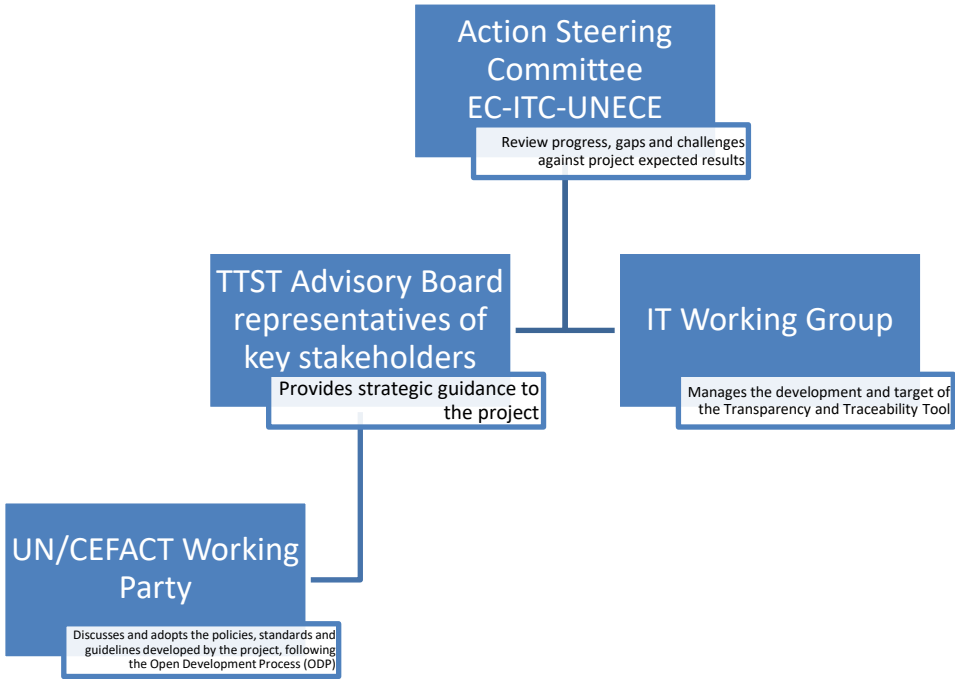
Action Steering Committee EC-ITC-UNECE

Review progress, gaps and challenges against project expected results

TTST Advisory Board representatives of key stakeholders

Provides strategic guidance to the project

IT Working Group

Manages the development and target of the Transparency and Traceability Tool

UN/CEFACT Working Party

Discusses and adopts the policies, standards and guidelines developed by the project, following the Open Development Process (ODP)